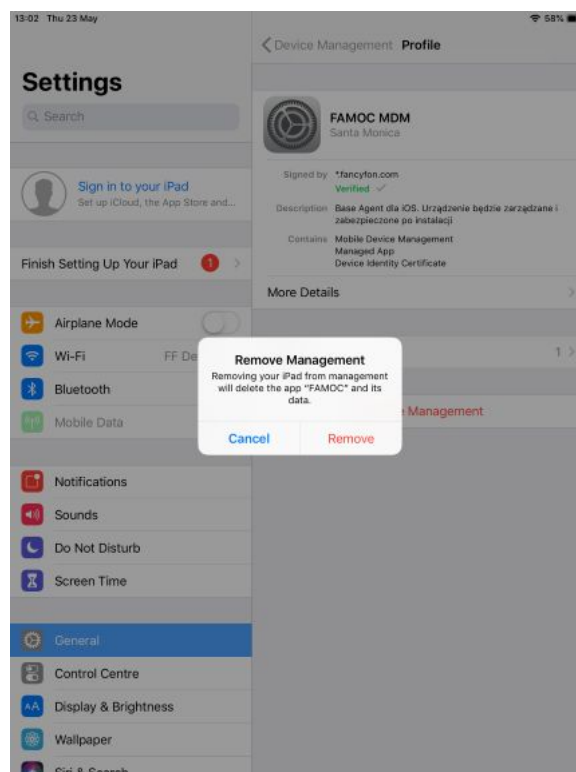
13:02 Thu 23 May

58%

Settings

Search

Sign in to your iPad
Set up iCloud, the App Store and...

Finish Setting Up Your iPad 1

Airplane Mode

Wi-Fi FF De

Bluetooth

Mobile Data

Notifications

Sounds

Do Not Disturb

Screen Time

General

Control Centre

Display & Brightness

Wallpaper

Siri & Search

Device Management Profile

FAMOC MDM
Santa Monica

Signed by *.fancyfon.com
Verified ✓

Description Base Agent dla iOS. Urządzenie będzie zarządzane i zabezpieczone po instalacji

Contains Mobile Device Management
Managed App
Device Identity Certificate

More Details

1

e Management

Remove Management
Removing your iPad from management will delete the app "FAMOC" and its data.

Cancel Remove